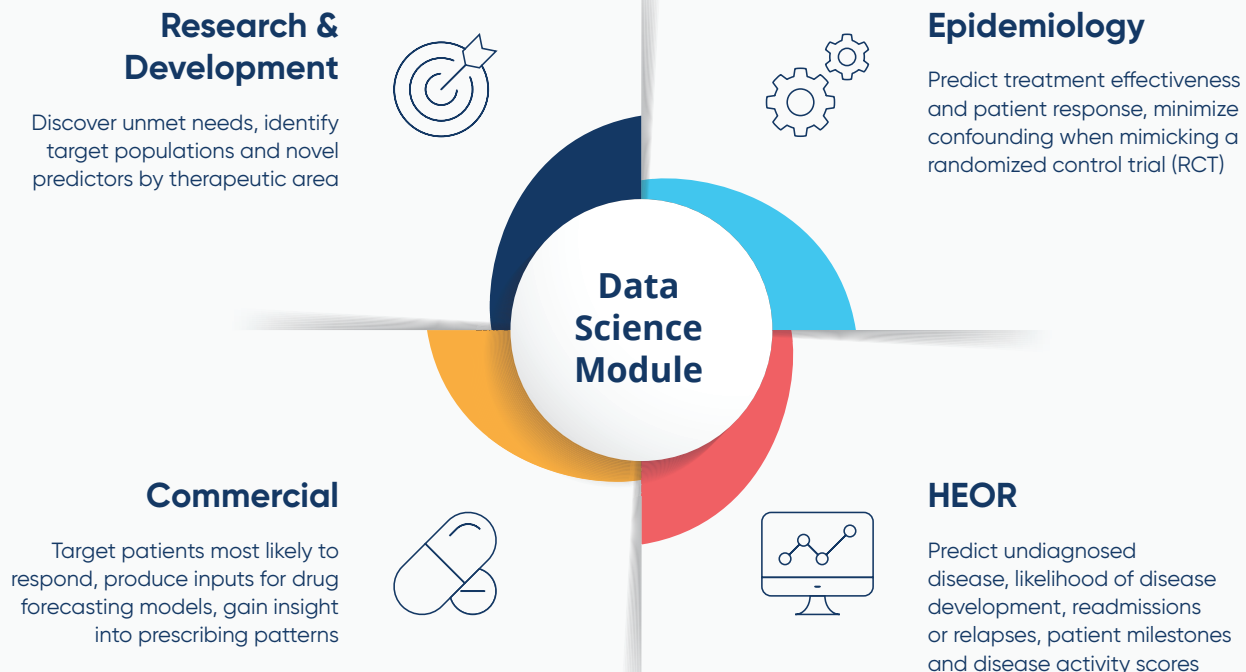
Research & Development

Discover unmet needs, identify target populations and novel predictors by therapeutic area

Epidemiology

Predict treatment effectiveness and patient response, minimize confounding when mimicking a randomized control trial (RCT)

Data Science Module

Commercial

Target patients most likely to respond, produce inputs for drug forecasting models, gain insight into prescribing patterns

HEOR

Predict undiagnosed disease, likelihood of disease development, readmissions or relapses, patient milestones and disease activity scores